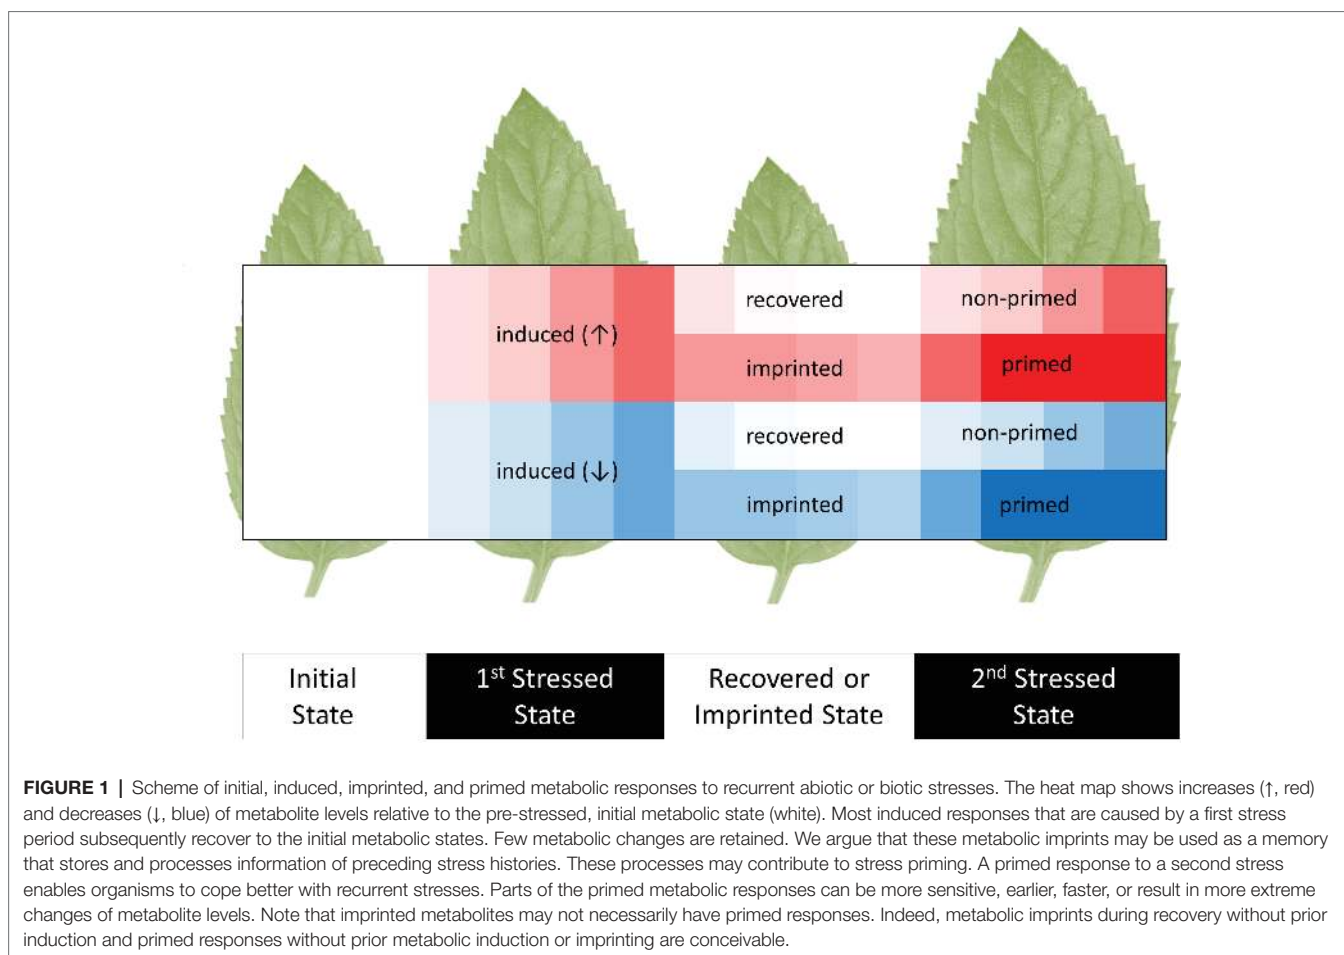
induced (↑)

recovered

imprinted

non-primed

primed

induced (↓)

recovered

imprinted

non-primed

primed

Initial State

$1^{st}$ Stressed State

Recovered or Imprinted State

$2^{nd}$ Stressed State

**FIGURE 1 |** Scheme of initial, induced, imprinted, and primed metabolic responses to recurrent abiotic or biotic stresses. The heat map shows increases (↑, red) and decreases (↓, blue) of metabolite levels relative to the pre-stressed, initial metabolic state (white). Most induced responses that are caused by a first stress period subsequently recover to the initial metabolic states. Few metabolic changes are retained. We argue that these metabolic imprints may be used as a memory that stores and processes information of preceding stress histories. These processes may contribute to stress priming. A primed response to a second stress enables organisms to cope better with recurrent stresses. Parts of the primed metabolic responses can be more sensitive, earlier, faster, or result in more extreme changes of metabolite levels. Note that imprinted metabolites may not necessarily have primed responses. Indeed, metabolic imprints during recovery without prior induction and primed responses without prior metabolic induction or imprinting are conceivable.